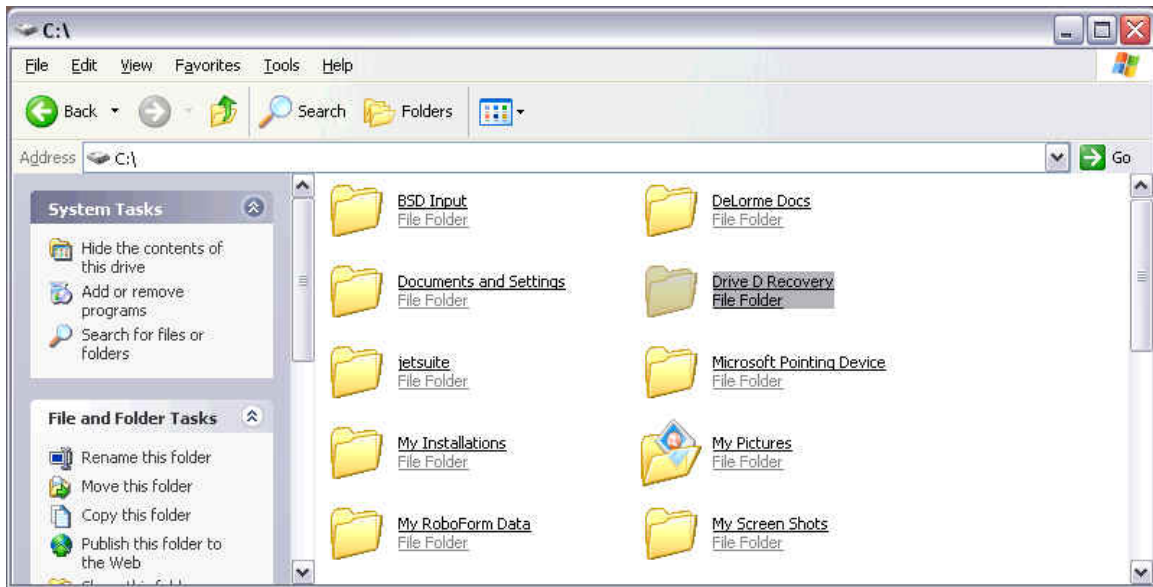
C:\

File Edit View Favorites Tools Help

Back Search Folders

Address C:\ Go

System Tasks

Hide the contents of this drive

Add or remove programs

Search for files or folders

File and Folder Tasks

Rename this folder

Move this folder

Copy this folder

Publish this folder to the Web

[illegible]

BSD Input
File Folder

DeLorme Docs
File Folder

Documents and Settings
File Folder

Drive D Recovery
File Folder

jetsuite
File Folder

Microsoft Pointing Device
File Folder

My Installations
File Folder

My Pictures
File Folder

My RoboForm Data
File Folder

My Screen Shots
File Folder